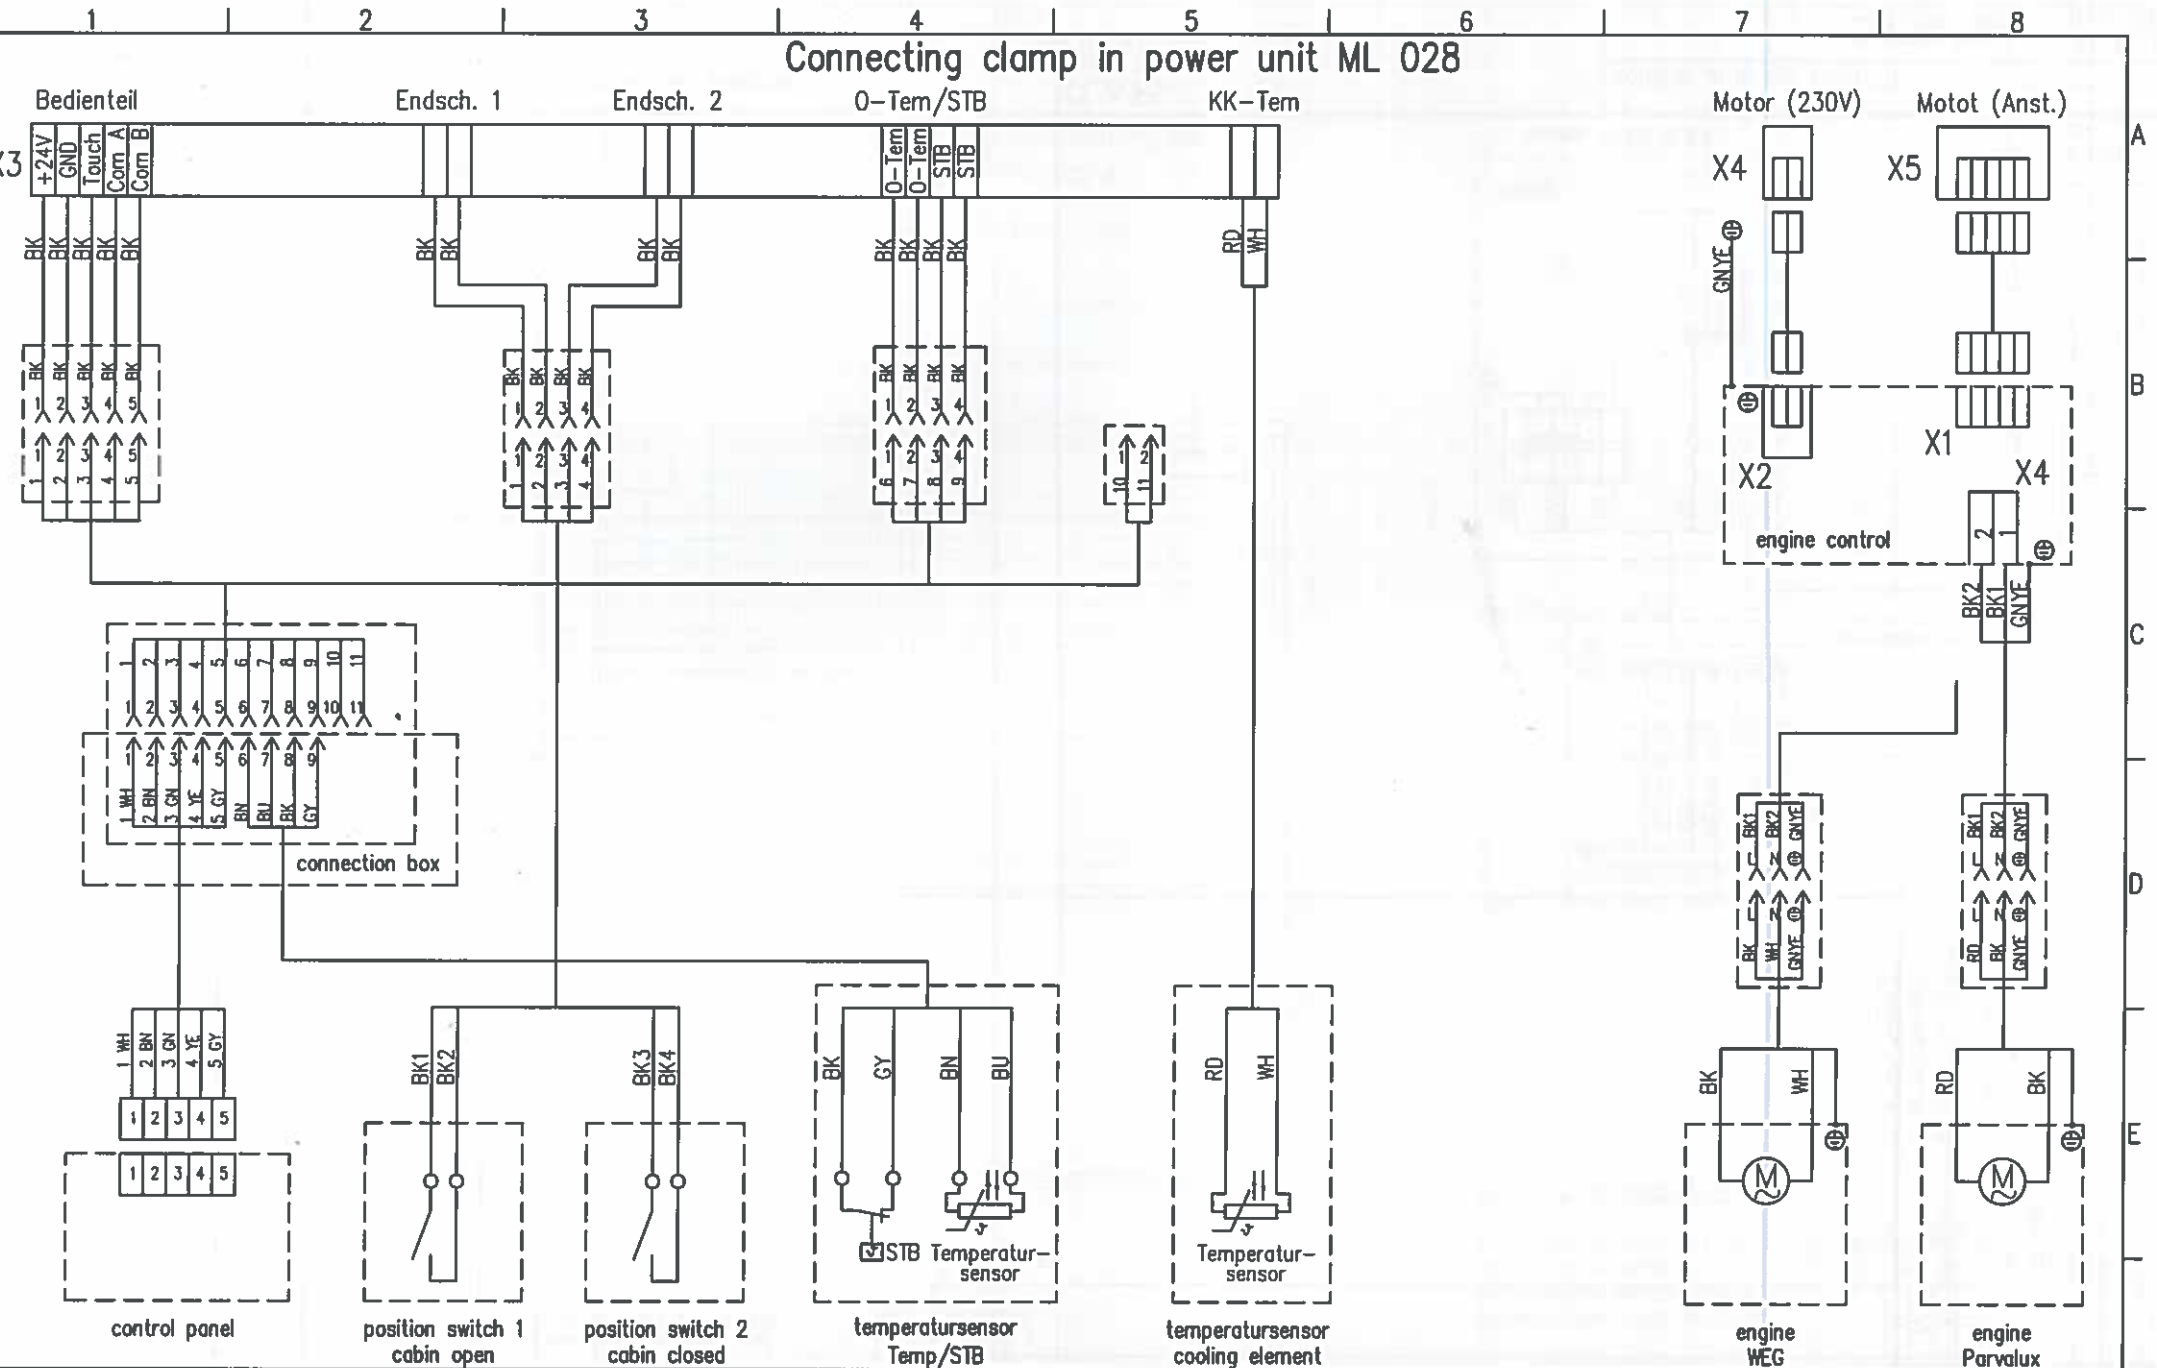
1 2 3 4 5 6 7 8

Connecting clamp in power unit ML 028

Bedienteil
Endsch. 1
Endsch. 2
O-Tem/STB
KK-Tem
Motor (230V)
Motot (Anst.)

A
B
C
D
E

X3
+24V GND Touch Com A Com B
O-Tem O-Tem STB STB

BK BK BK BK BK
BK BK
BK BK
BK BK BK BK
RD WH

X4
X5
GNYE

BK BK BK BK BK
1 2 3 4 5
1 2 3 4 5
1 2 3 4 5

BK BK BK BK
1 2 3 4
1 2 3 4
1 2 3 4

BK BK BK BK
1 2 3 4
1 2 3 4
6 7 8 9

1 2
10 11

X2
X1
X4
engine control
2 1
BK2 BK1 GNYE

1 2 3 4 5 6 7 8 9 10 11
1 2 3 4 5 6 7 8 9 10 11
1 2 3 4 5 6 7 8 9
1 WH 2 BN 3 GN 4 YE 5 GY BN BU BK GY
connection box

BK1 BK2 GNYE
L N ⊕
L N ⊕
BK WH GNYE

BK1 BK2 GNYE
L N ⊕
L N ⊕
RD BK GNYE

1 WH 2 BN 3 GN 4 YE 5 GY
1 2 3 4 5
1 2 3 4 5

BK1 BK2
BK3 BK4
BK GY BN BU
RD WH
BK WH
RD BK

STB Temperatur-sensor
Temperatur-sensor

control panel
position switch 1 cabin open
position switch 2 cabin closed
temperatursensor Temp/STB
temperatursensor cooling element
engine WEG
engine Parvalux